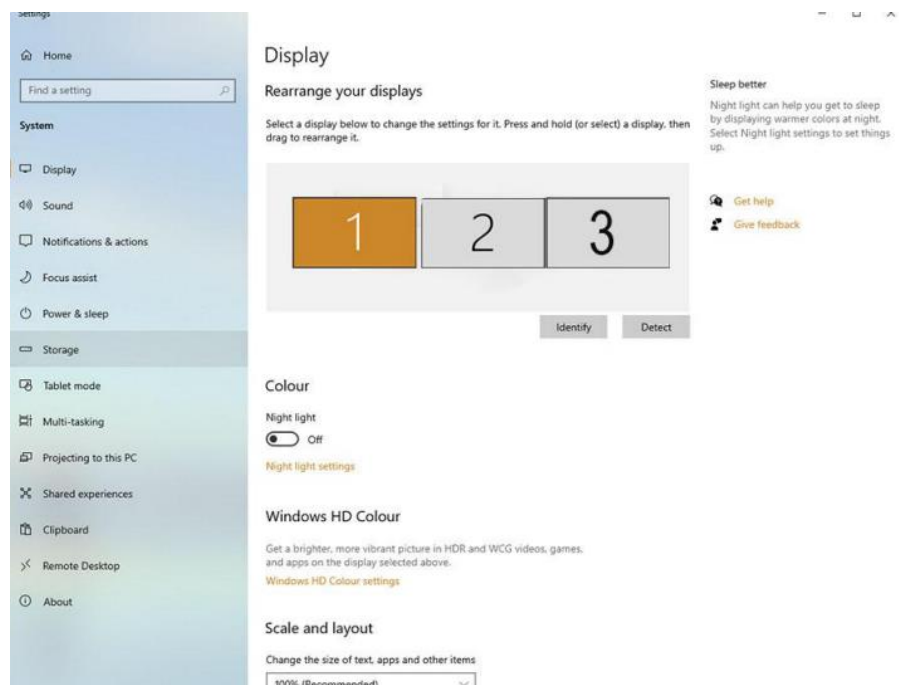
Settings

Home

Find a setting

System

Display

Sound

Notifications & actions

Focus assist

Power & sleep

Storage

Tablet mode

Multi-tasking

Projecting to this PC

Shared experiences

Clipboard

Remote Desktop

About

Display

Rearrange your displays

Select a display below to change the settings for it. Press and hold (or select) a display, then drag to rearrange it.

1

2

3

Identify

Detect

Colour

Night light

Off

Night light settings

Windows HD Colour

Get a brighter, more vibrant picture in HDR and WCG videos, games, and apps on the display selected above.

Windows HD Colour settings

Scale and layout

Change the size of text, apps and other items

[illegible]

Sleep better

Night light can help you get to sleep by displaying warmer colors at night. Select Night light settings to set things up.

Get help

Give feedback